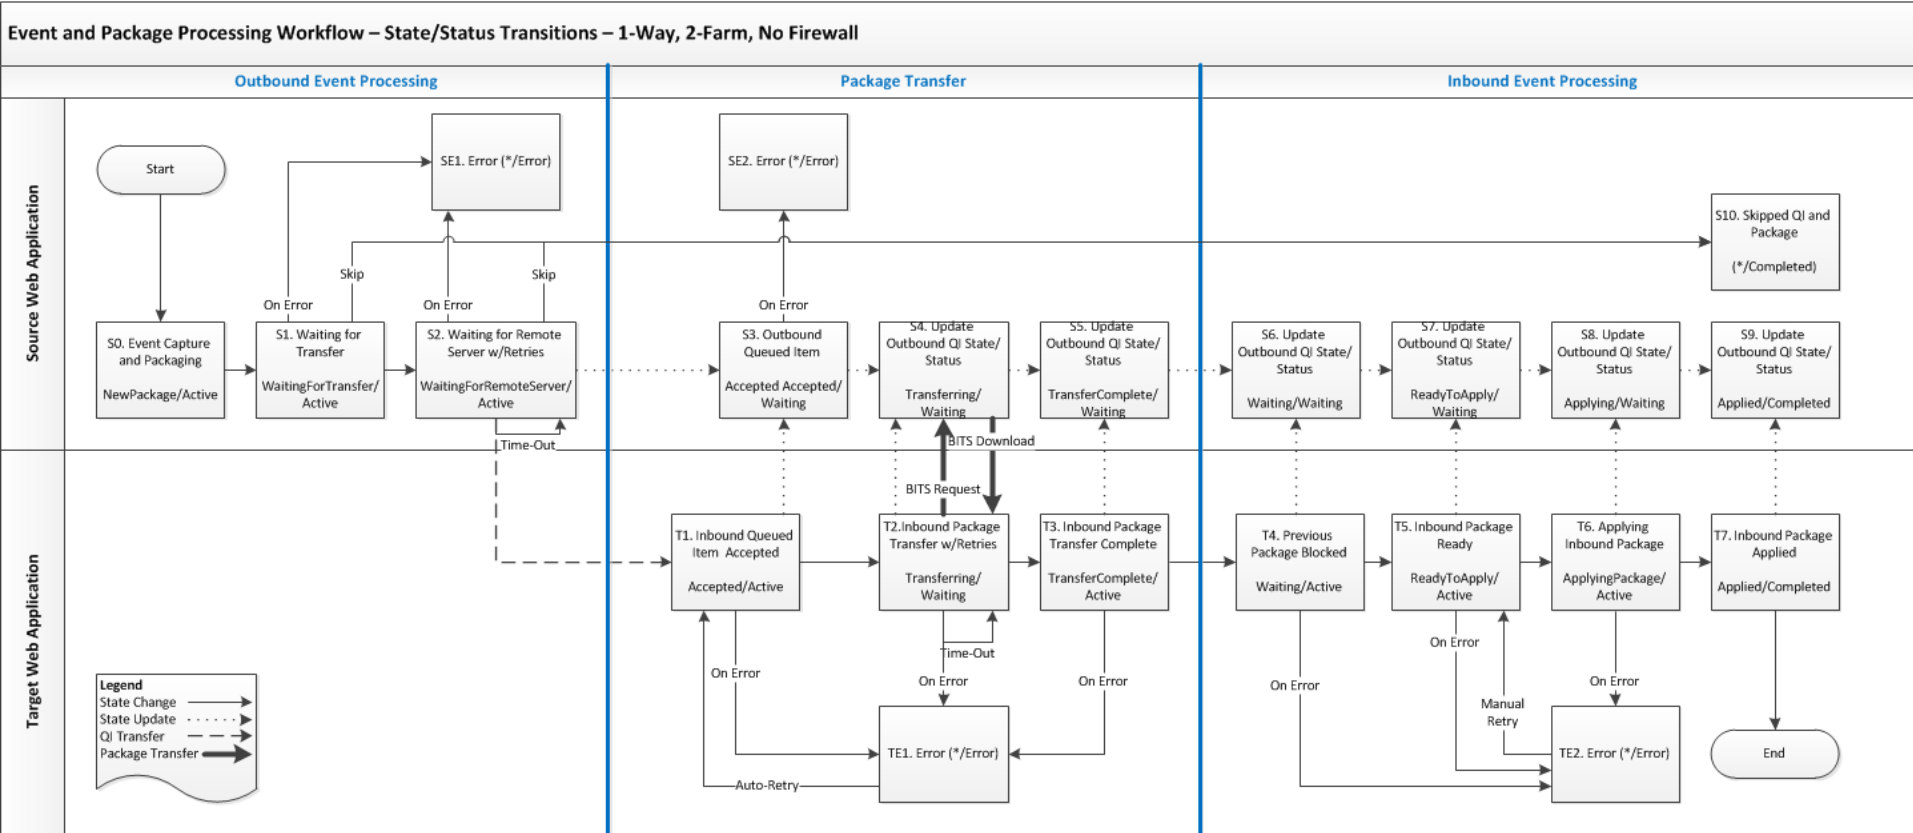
Event and Package Processing Workflow – State/Status Transitions – 1-Way, 2-Farm, No Firewall

Outbound Event Processing

Package Transfer

Inbound Event Processing

Source Web Application

Target Web Application

Start

SE1. Error (*/Error)

SE2. Error (*/Error)

S10. Skipped QI and Package

(*/Completed)

Skip

Skip

On Error

On Error

On Error

S0. Event Capture and Packaging

NewPackage/Active

S1. Waiting for Transfer

WaitingForTransfer/ Active

S2. Waiting for Remote Server w/Retries

WaitingForRemoteServer/ Active

S3. Outbound Queued Item

Accepted Accepted/ Waiting

S4. Update Outbound QI State/ Status

Transferring/ Waiting

S5. Update Outbound QI State/ Status

TransferComplete/ Waiting

S6. Update Outbound QI State/ Status

Waiting/Waiting

S7. Update Outbound QI State/ Status

ReadyToApply/ Waiting

S8. Update Outbound QI State/ Status

Applying/Waiting

S9. Update Outbound QI State/ Status

Applied/Completed

Time-Out

BITS Download

BITS Request

T1. Inbound Queued Item Accepted

Accepted/Active

T2.Inbound Package Transfer w/Retries

Transferring/ Waiting

T3. Inbound Package Transfer Complete

TransferComplete/ Active

T4. Previous Package Blocked

Waiting/Active

T5. Inbound Package Ready

ReadyToApply/ Active

T6. Applying Inbound Package

ApplyingPackage/ Active

T7. Inbound Package Applied

Applied/Completed

Time-Out

On Error

On Error

On Error

On Error

On Error

On Error

Manual Retry

Legend
State Change
State Update
QI Transfer
Package Transfer

TE1. Error (*/Error)

Auto-Retry

TE2. Error (*/Error)

End